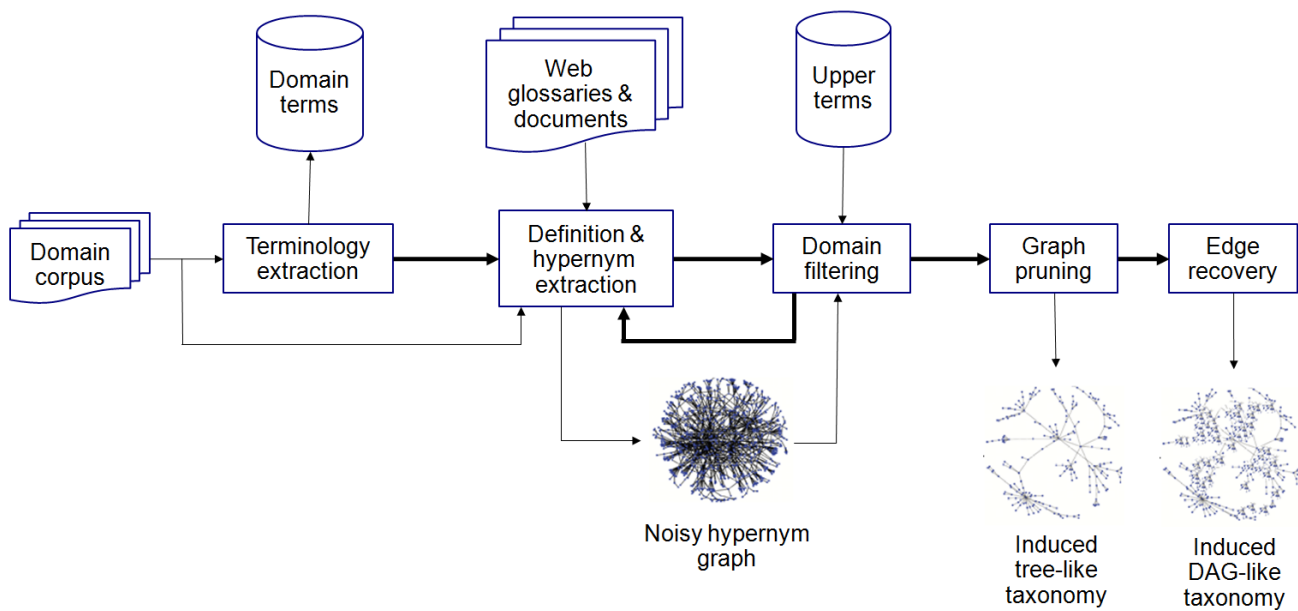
Domain terms

Web glossaries & documents

Upper terms

Domain corpus

Terminology extraction

Definition & hypernym extraction

Domain filtering

Graph pruning

Edge recovery

Noisy hypernym graph

Induced tree-like taxonomy

Induced DAG-like taxonomy